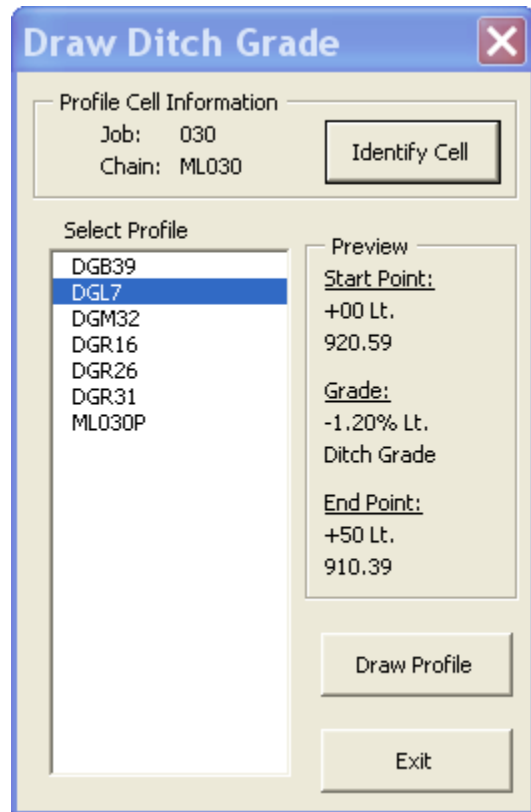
Draw Ditch Grade

Profile Cell Information

Job: 030

Chain: ML030

Identify Cell

Select Profile

DGB39
DGL7
DGM32
DGR16
DGR26
DGR31
ML030P

Preview

Start Point:
+00 Lt.
920.59

Grade:
-1.20% Lt.
Ditch Grade

End Point:
+50 Lt.
910.39

Draw Profile

Exit